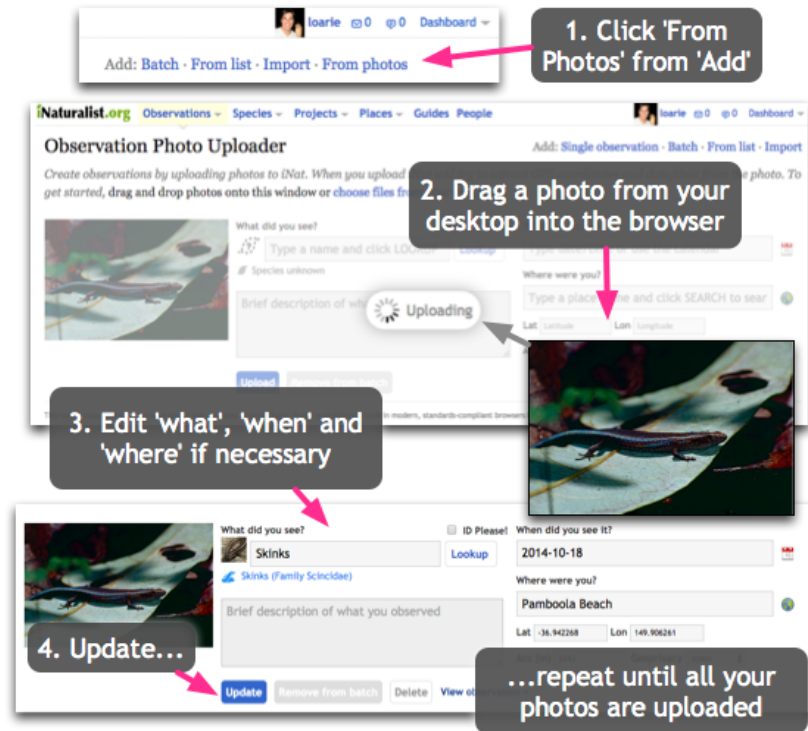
loarie 0 0 Dashboard

Add: Batch · From list · Import · From photos

1. Click 'From Photos' from 'Add'

iNaturalist.org Observations Species Projects Places Guides People

loarie 0 0 Dashboard

Observation Photo Uploader

Add: Single observation · Batch · From list · Import

Create observations by uploading photos to iNat. When you upload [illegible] photo. To get started, drag and drop photos onto this window or choose files fr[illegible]

2. Drag a photo from your desktop into the browser

What did you see?

Type a name and click LOOKUP

Lookup

Species unknown

Brief description of wh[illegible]

Uploading

Where were you?

Type a place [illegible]ne and click SEARCH to sear

Lat Latitude Lon Longitude

Upload

3. Edit 'what', 'when' and 'where' if necessary

What did you see?

ID Please!

Skinks

Lookup

Skinks (Family Scincidae)

Brief description of what you observed

When did you see it?

2014-10-18

Where were you?

Pamboola Beach

Lat -36.942268 Lon 149.906261

4. Update...

Update Remove from batch Delete View obs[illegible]

...repeat until all your photos are uploaded